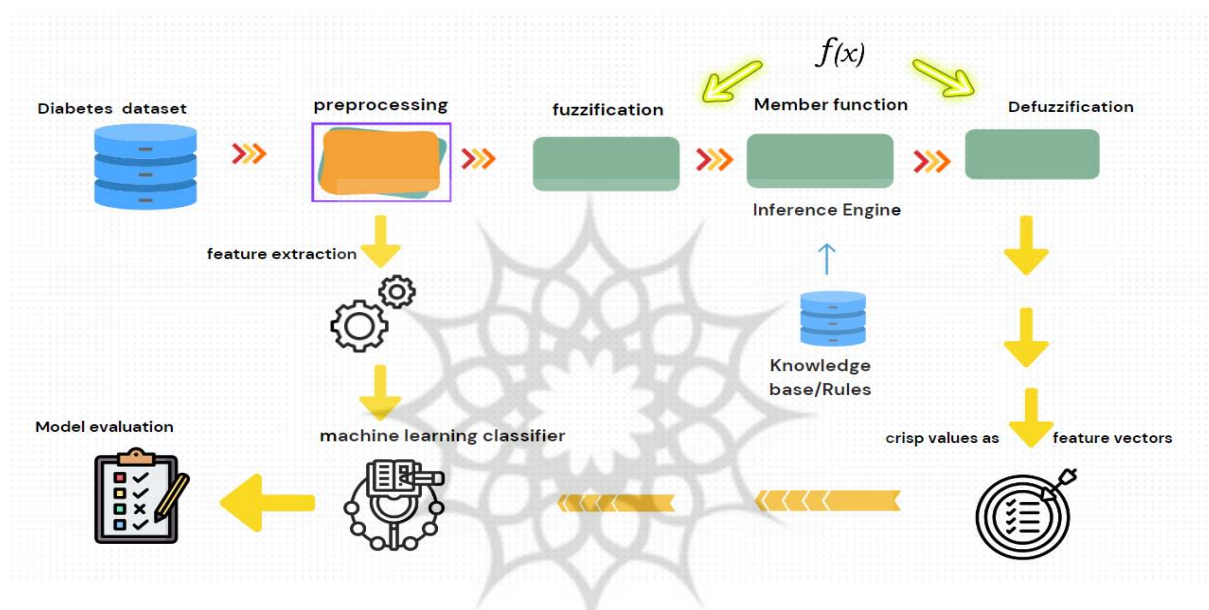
$f(x)$

Diabetes dataset

preprocessing

fuzzification

Member function

Defuzzification

Inference Engine

feature extraction

Knowledge base/Rules

Model evaluation

machine learning classifier

crisp values as feature vectors